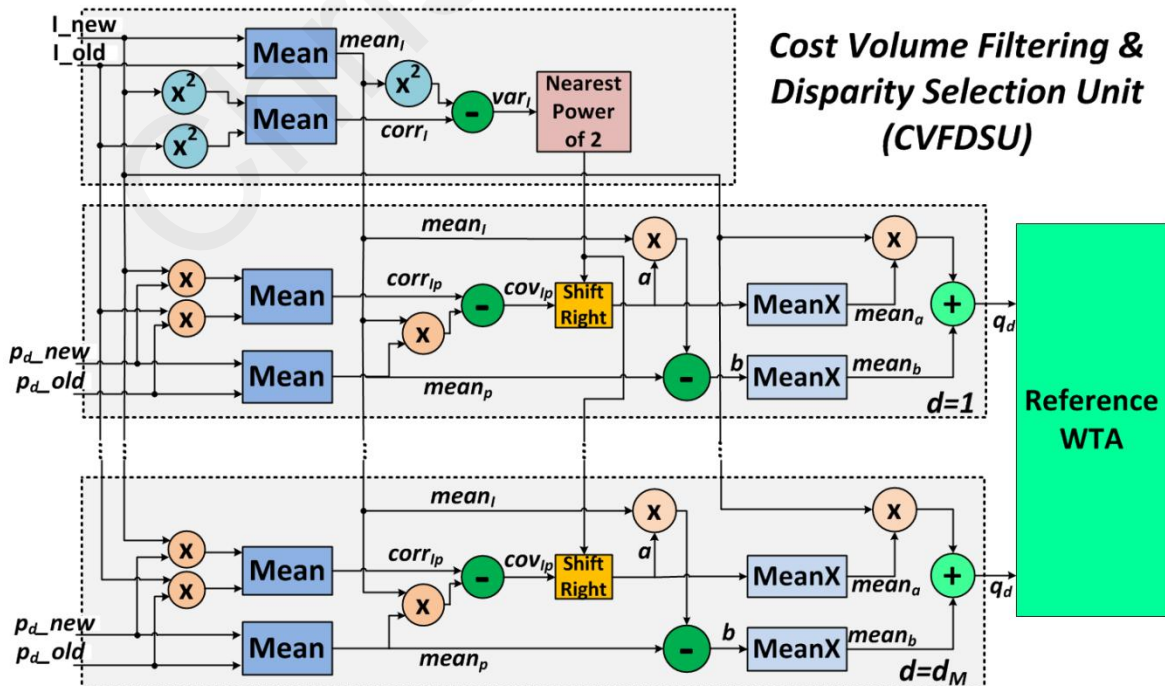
Cost Volume Filtering & Disparity Selection Unit (CVFDSU)

I_new
I_old
Mean
$mean_I$
$x^2$
$x^2$
$x^2$
Mean
$corr_I$
-
$var_I$
Nearest Power of 2

$mean_I$
x
x
x
x
Mean
$corr_{Ip}$
-
$cov_{Ip}$
Shift Right
a
MeanX
$mean_a$
+
$q_d$
x
$p_d$_new
$p_d$_old
Mean
$mean_p$
-
b
MeanX
$mean_b$
d=1

Reference WTA

$mean_I$
x
x
x
x
Mean
$corr_{Ip}$
-
$cov_{Ip}$
Shift Right
a
MeanX
$mean_a$
+
$q_d$
x
$p_d$_new
$p_d$_old
Mean
$mean_p$
-
b
MeanX
$mean_b$
$d=d_M$